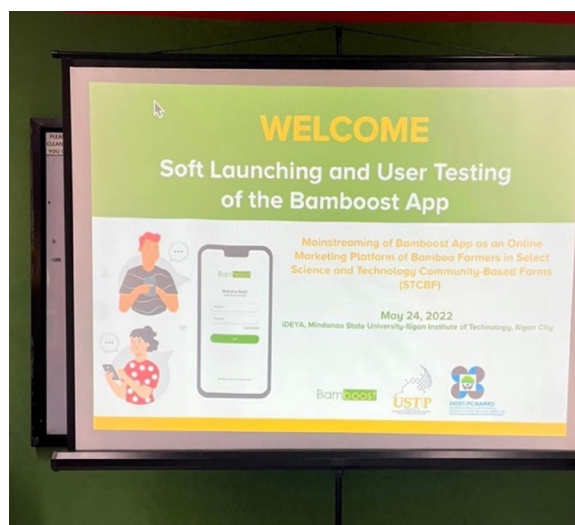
WELCOME

Soft Launching and User Testing of the Bamboost App

Mainstreaming of Bamboost App as an Online Marketing Platform of Bamboo Farmers in Select Science and Technology Community-Based Farms (STCBF)

May 24, 2022
iDEYA, Mindanao State University-Iligan Institute of Technology, Iligan City

Bamboost

Welcome Back

Bamboost

USTP

DOST-PCAARRD

PLEA
CLEAN
YOU